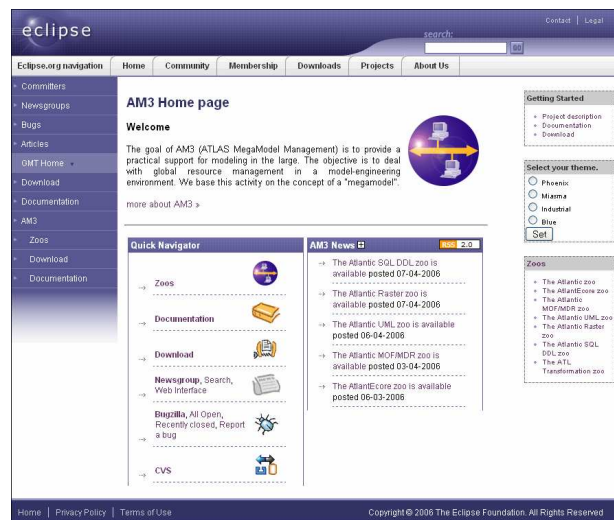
eclipse

Contact | Legal

search:

GO

Eclipse.org navigation

Home | Community | Membership | Downloads | Projects | About Us

Committers
Newsgroups
Bugs
Articles
GMT Home
Download
Documentation
AM3
Zoos
Download
Documentation

AM3 Home page

Welcome

The goal of AM3 (ATLAS MegaModel Management) is to provide a practical support for modeling in the large. The objective is to deal with global resource management in a model-engineering environment. We base this activity on the concept of a "megamodel".

more about AM3 »

Quick Navigator

→ Zoos

→ Documentation

→ Download

→ Newsgroup, Search, Web Interface

→ Bugzilla, All Open, Recently closed, Report a bug

→ CVS

AM3 News

RSS 2.0

→ The Atlantic SQL DDL zoo is available posted 07-04-2006

→ The Atlantic Raster zoo is available posted 07-04-2006

→ The Atlantic UML zoo is available posted 06-04-2006

→ The Atlantic MOF/MDR zoo is available posted 03-04-2006

→ The AtlantEcore zoo is available posted 06-03-2006

Getting Started

» Project description
» Documentation
» Download

Select your theme.

Phoenix
Miasma
Industrial
Blue

Set

Zoos

» The Atlantic zoo
» The AtlantEcore zoo
» The Atlantic MOF/MDR zoo
» The Atlantic UML zoo
» The Atlantic Raster zoo
» The Atlantic SQL DDL zoo
» The ATL Transformation zoo

Home | Privacy Policy | Terms of Use

Copyright © 2006 The Eclipse Foundation. All Rights Reserved